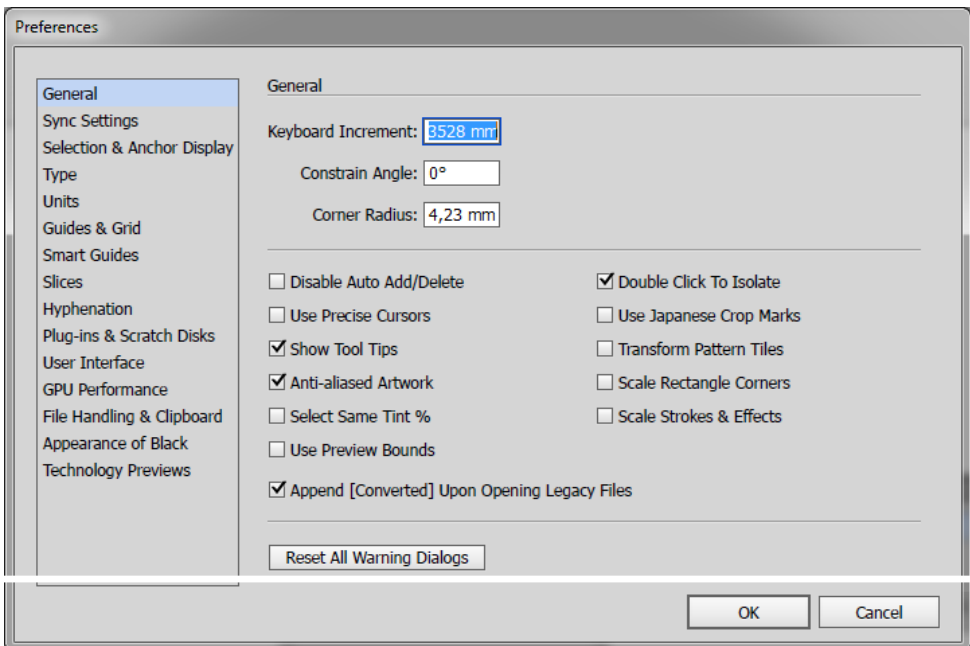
Preferences

General
Sync Settings
Selection & Anchor Display
Type
Units
Guides & Grid
Smart Guides
Slices
Hyphenation
Plug-ins & Scratch Disks
User Interface
GPU Performance
File Handling & Clipboard
Appearance of Black
Technology Previews

General

Keyboard Increment: 3528 mm

Constrain Angle: 0°

Corner Radius: 4,23 mm

Disable Auto Add/Delete
Use Precise Cursors
Show Tool Tips
Anti-aliased Artwork
Select Same Tint %
Use Preview Bounds

Double Click To Isolate
Use Japanese Crop Marks
Transform Pattern Tiles
Scale Rectangle Corners
Scale Strokes & Effects

Append [Converted] Upon Opening Legacy Files

Reset All Warning Dialogs

OK
Cancel